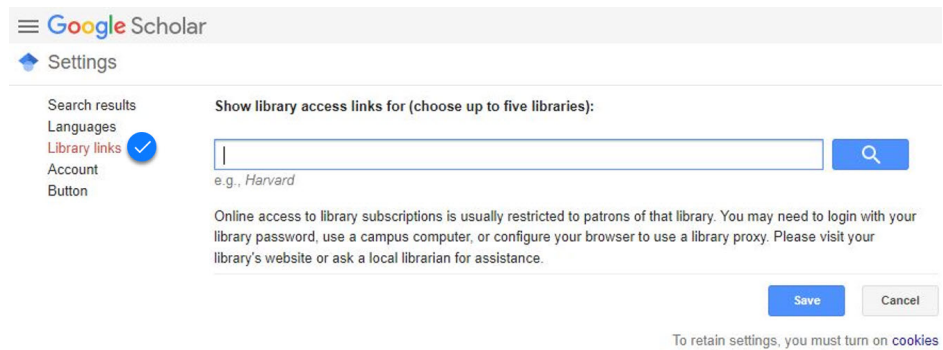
Google Scholar

Settings

Search results
Languages
Library links
Account
Button

Show library access links for (choose up to five libraries):

e.g., Harvard

Online access to library subscriptions is usually restricted to patrons of that library. You may need to login with your library password, use a campus computer, or configure your browser to use a library proxy. Please visit your library's website or ask a local librarian for assistance.

Save

Cancel

To retain settings, you must turn on cookies